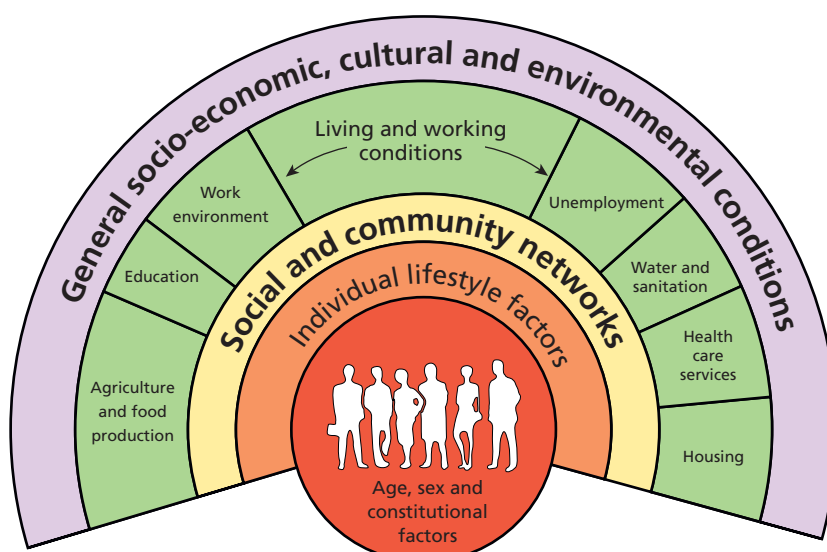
General socio-economic, cultural and environmental conditions

Living and working conditions

Work environment

Education

Agriculture and food production

Unemployment

Water and sanitation

Health care services

Housing

Social and community networks

Individual lifestyle factors

Age, sex and constitutional factors